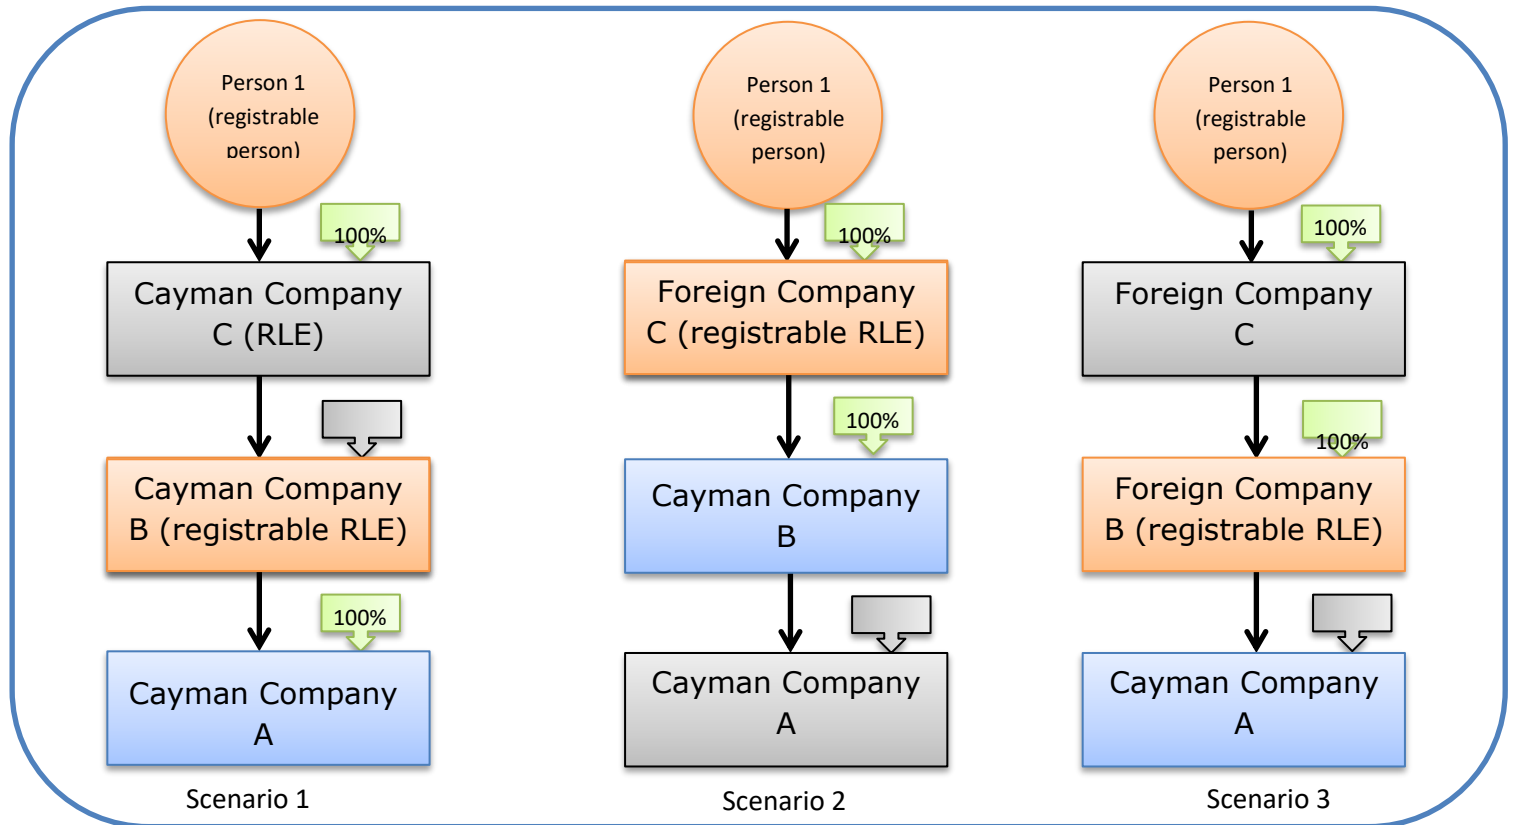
Person 1 (registrable person)

100%

Cayman Company C (RLE)

Cayman Company B (registrable RLE)

100%

Cayman Company A

Scenario 1

Person 1 (registrable person)

100%

Foreign Company C (registrable RLE)

100%

Cayman Company B

Cayman Company A

Scenario 2

Person 1 (registrable person)

100%

Foreign Company C

100%

Foreign Company B (registrable RLE)

Cayman Company A

Scenario 3